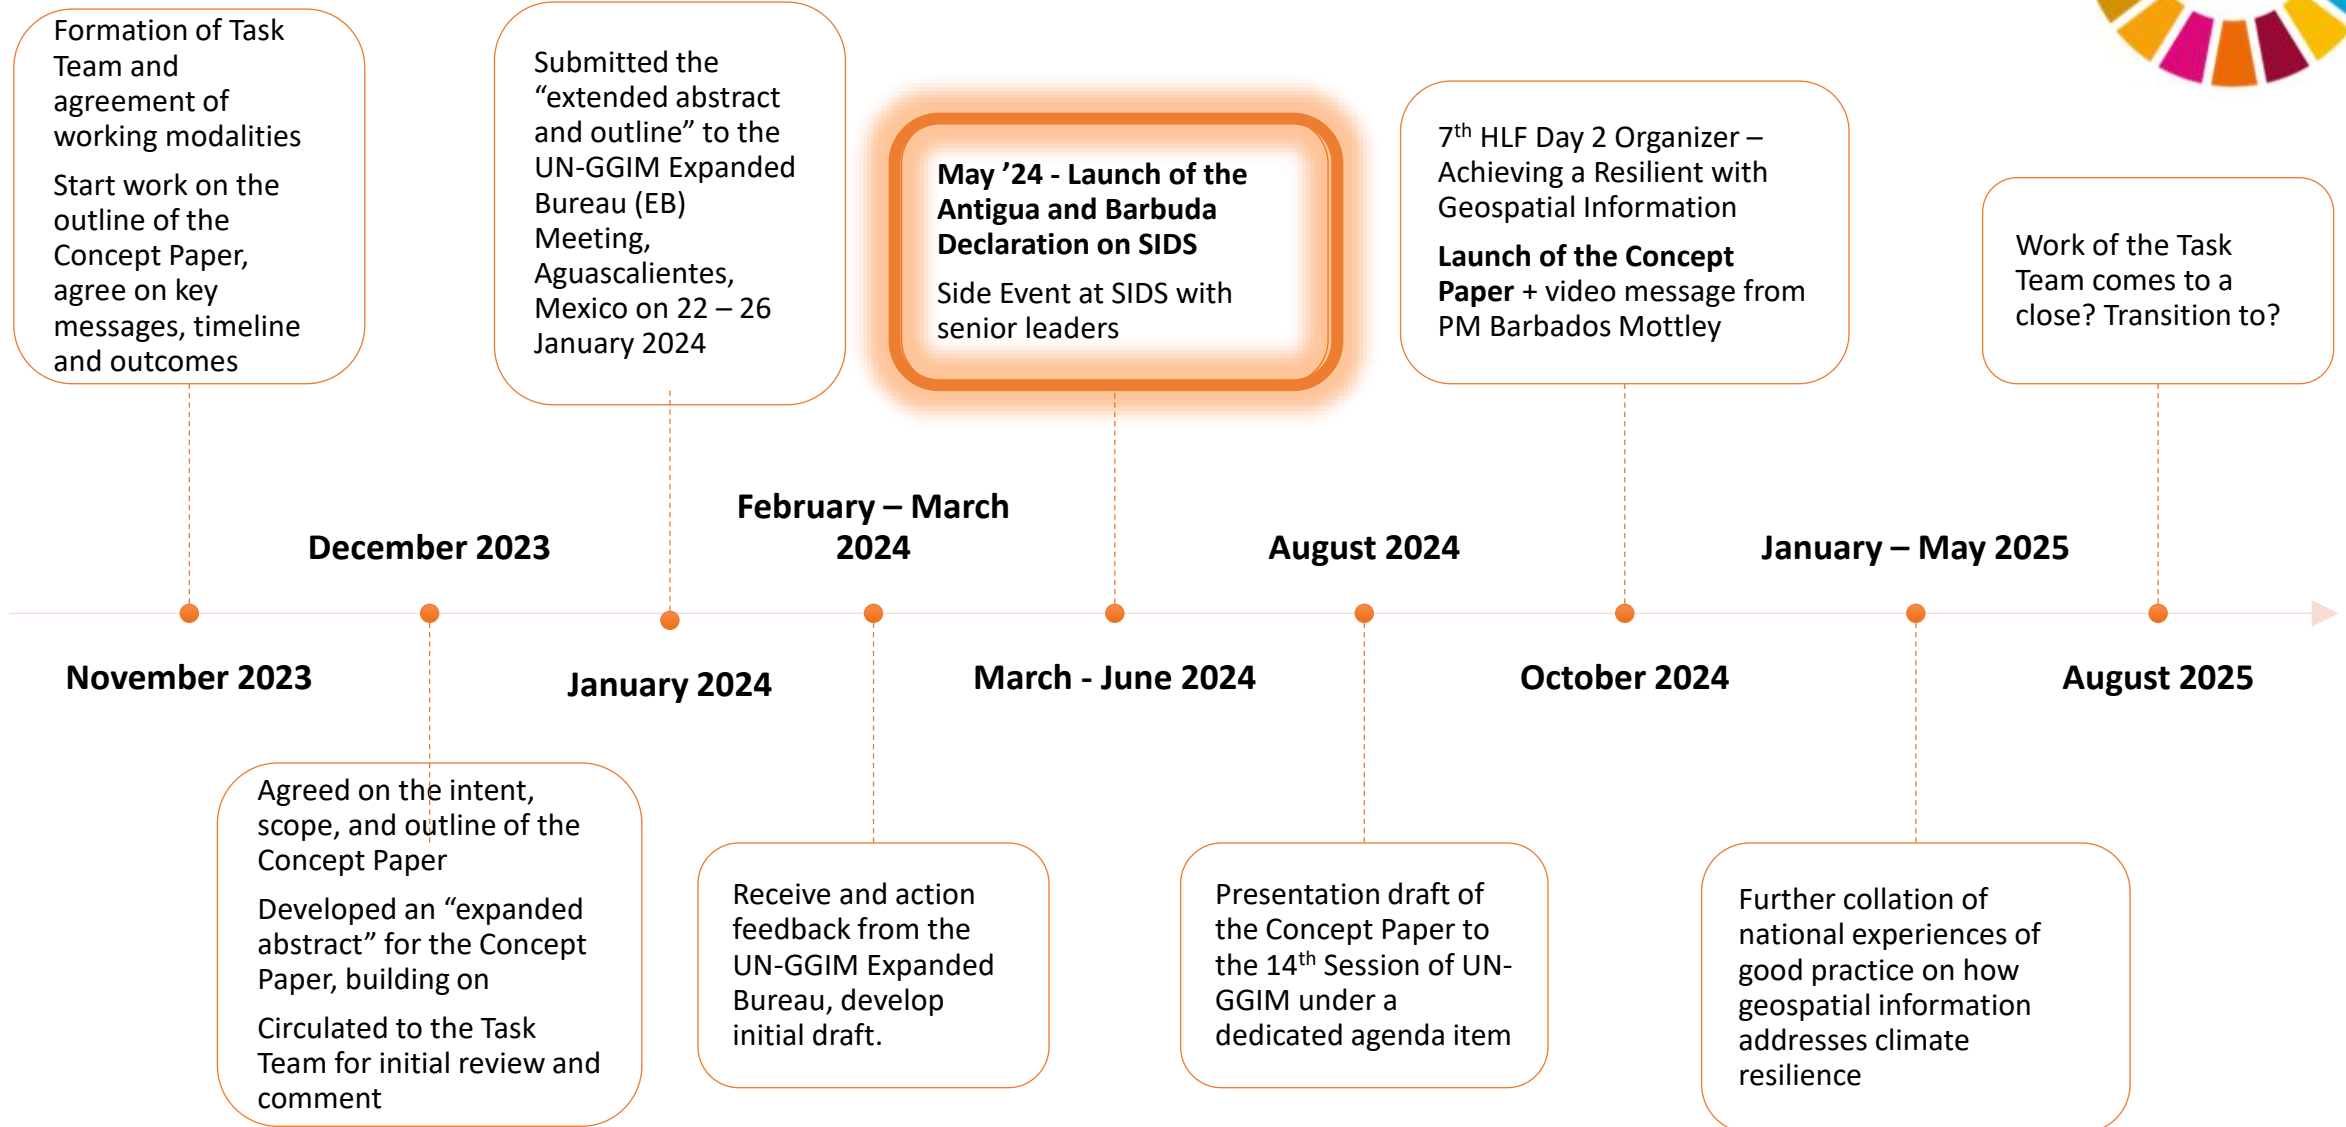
Formation of Task Team and agreement of working modalities

Start work on the outline of the Concept Paper, agree on key messages, timeline and outcomes

Submitted the "extended abstract and outline" to the UN-GGIM Expanded Bureau (EB) Meeting, Aguascalientes, Mexico on 22 – 26 January 2024

**May '24 - Launch of the Antigua and Barbuda Declaration on SIDS**

Side Event at SIDS with senior leaders

7$^{th}$ HLF Day 2 Organizer – Achieving a Resilient with Geospatial Information

**Launch of the Concept Paper** + video message from PM Barbados Mottley

Work of the Task Team comes to a close? Transition to?

February – March 2024

December 2023

August 2024

January – May 2025

November 2023

January 2024

March - June 2024

October 2024

August 2025

Agreed on the intent, scope, and outline of the Concept Paper

Developed an "expanded abstract" for the Concept Paper, building on

Circulated to the Task Team for initial review and comment

Receive and action feedback from the UN-GGIM Expanded Bureau, develop initial draft.

Presentation draft of the Concept Paper to the 14$^{th}$ Session of UN-GGIM under a dedicated agenda item

Further collation of national experiences of good practice on how geospatial information addresses climate resilience